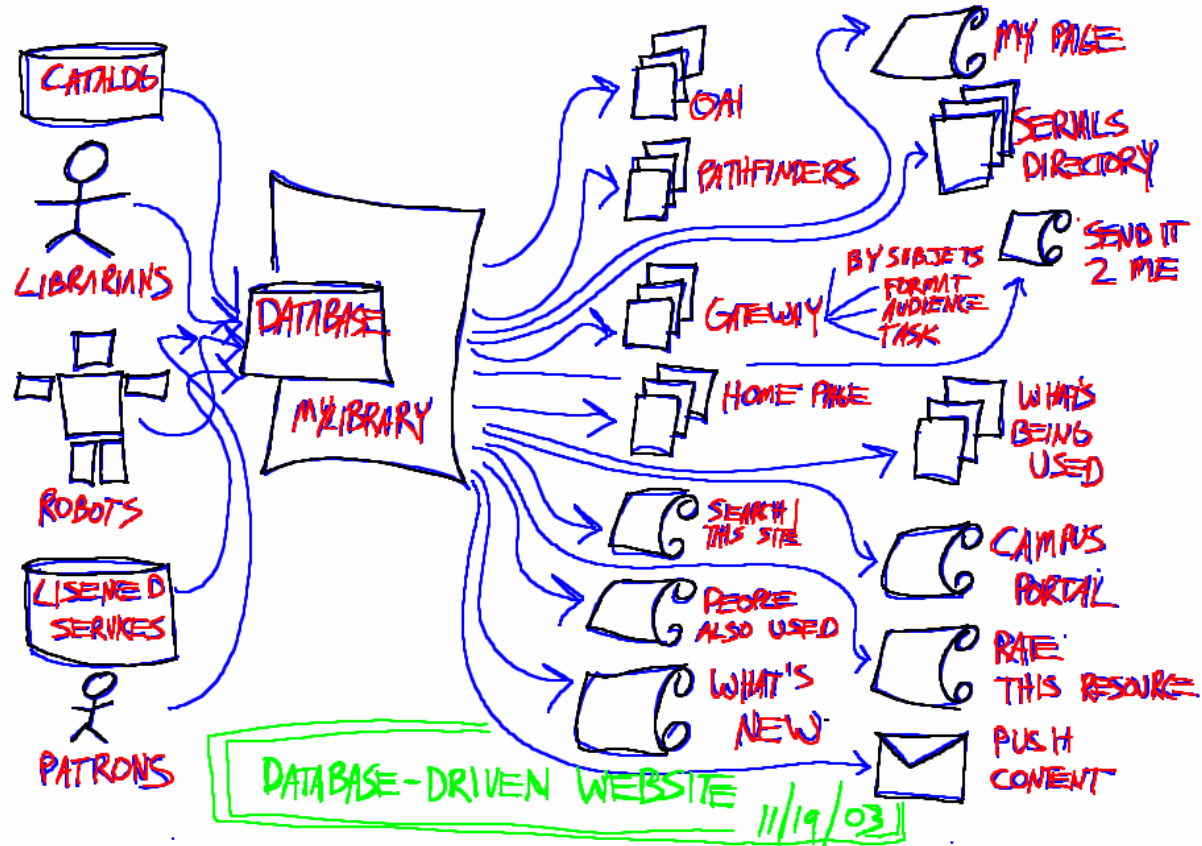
CATALOG

LIBRARIANS

ROBOTS

LISENED SERVICES

PATRONS

DATABASE

MYLIBRARY

OAI

PATHFINDERS

GATEWAY

BY SUBJETS
FORMAT
AUDIENCE
TASK

HOME PAGE

SEARCH THIS SITE

PEOPLE ALSO USED

WHAT'S NEW

MY PAGE

SERIALS DIRECTORY

SEND IT 2 ME

WHAT'S BEING USED

CAMPUS PORTAL

RATE THIS RESOURCE

PUSH CONTENT

DATABASE-DRIVEN WEBSITE

11/19/03